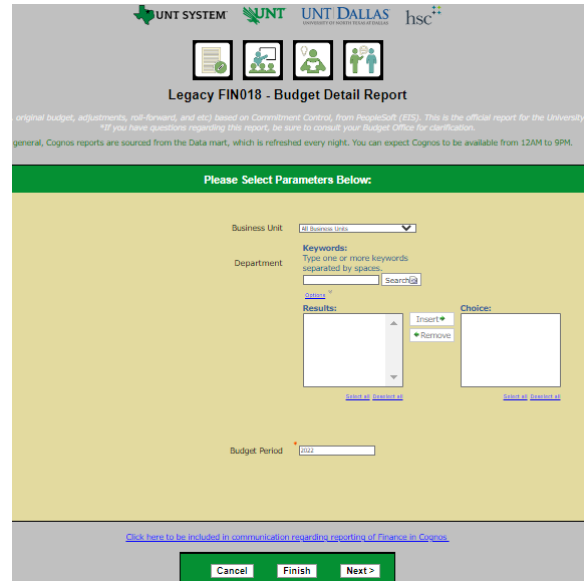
UNT SYSTEM UNT UNT DALLAS UNIVERSITY OF NORTH TEXAS AT DALLAS hsc

Legacy FIN018 - Budget Detail Report

original budget, adjustments, roll-forward, and etc) based on Commitment Control, from PeopleSoft (EIS). This is the official report for the University
*If you have questions regarding this report, be sure to consult your Budget Office for clarification.

general, Cognos reports are sourced from the Data mart, which is refreshed every night. You can expect Cognos to be available from 12AM to 9PM.

Please Select Parameters Below:

Business Unit All Business Units

Department Keywords:
Type one or more keywords separated by spaces.
Search
Options
Results:
Insert
Remove
Choice:
Select all Deselect all
Select all Deselect all

Budget Period * 2022

Click here to be included in communication regarding reporting of Finance in Cognos

Cancel Finish Next >